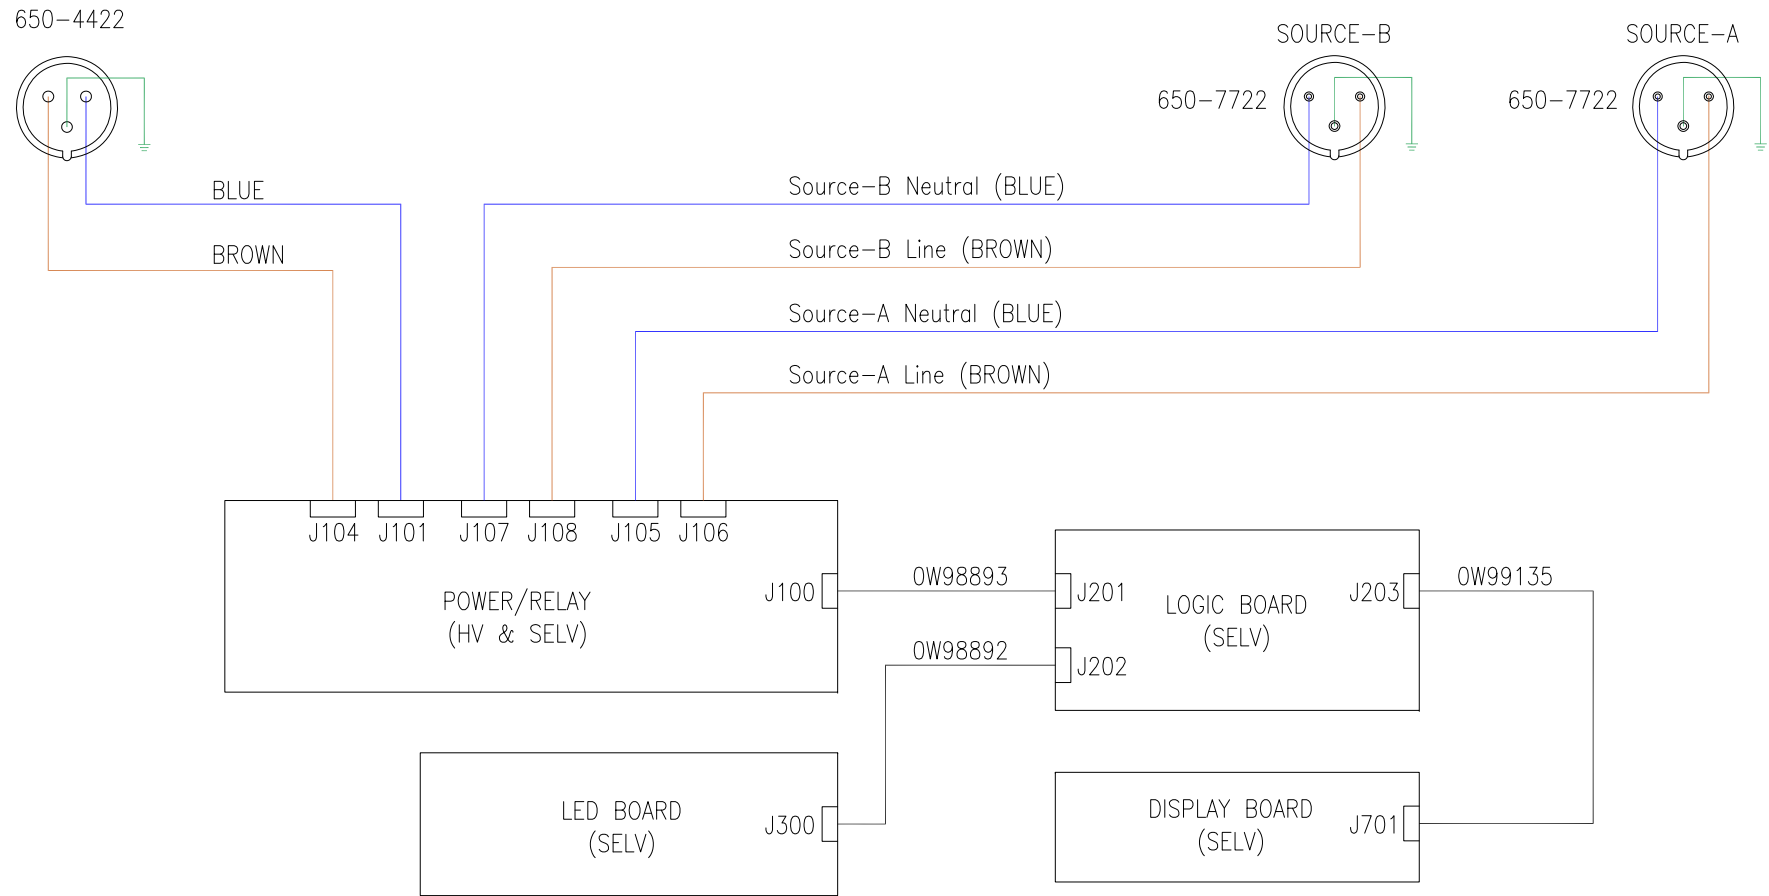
650–4422

SOURCE–B

650–7722

SOURCE–A

650–7722

BLUE

BROWN

Source–B Neutral (BLUE)

Source–B Line (BROWN)

Source–A Neutral (BLUE)

Source–A Line (BROWN)

J104 J101 J107 J108 J105 J106

POWER/RELAY
(HV & SELV)

J100

0W98893

J201

LOGIC BOARD
(SELV)

J203

0W99135

0W98892

J202

LED BOARD
(SELV)

J300

DISPLAY BOARD
(SELV)

J701